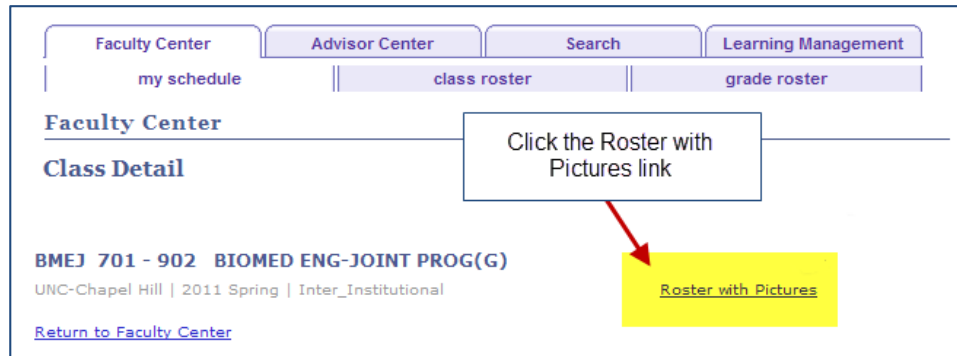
Faculty Center
Advisor Center
Search
Learning Management
my schedule
class roster
grade roster

Faculty Center

Click the Roster with Pictures link

Class Detail

BMEJ 701 - 902 BIOMED ENG-JOINT PROG(G)
UNC-Chapel Hill | 2011 Spring | Inter_Institutional

Roster with Pictures

Return to Faculty Center